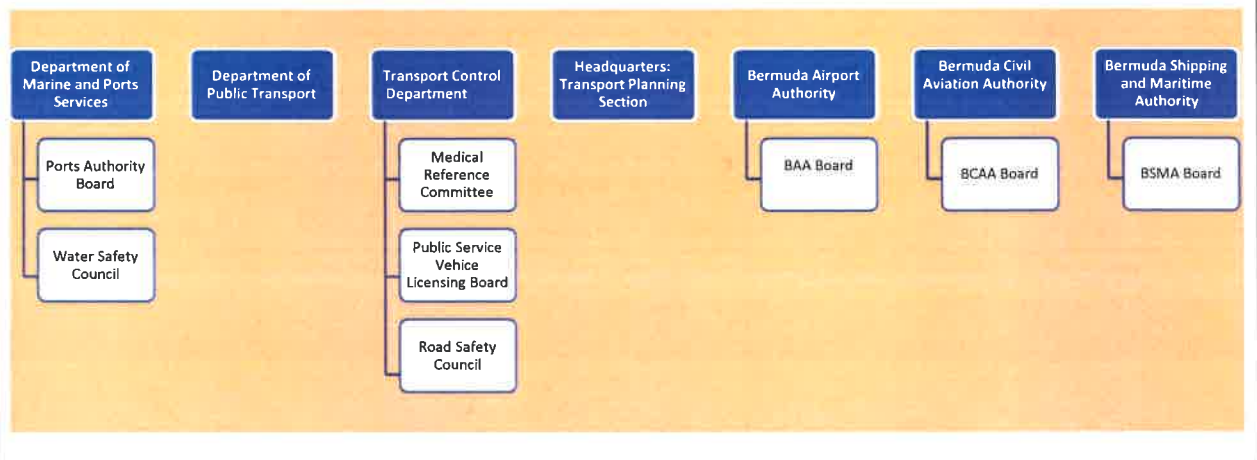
Department of Marine and Ports Services

Ports Authority Board

Water Safety Council

Department of Public Transport

Transport Control Department

Medical Reference Committee

Public Service Vehice Licensing Board

Road Safety Council

Headquarters: Transport Planning Section

Bermuda Airport Authority

BAA Board

Bermuda Civil Aviation Authority

BCAA Board

Bermuda Shipping and Maritime Authority

BSMA Board